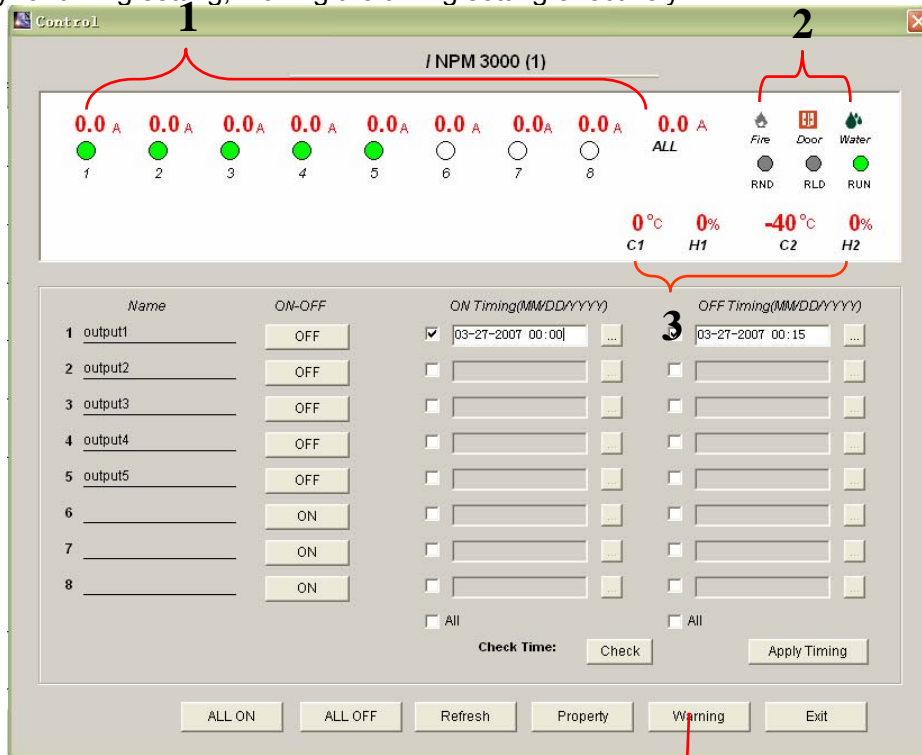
Control

1

2

/ NPM 3000 (1)

0.0 A 0.0 A 0.0 A 0.0 A 0.0 A 0.0 A 0.0 A 0.0 A 0.0 A

1 2 3 4 5 6 7 8 ALL

Fire Door Water

RND RLD RUN

0 °C 0% -40 °C 0%

C1 H1 C2 H2

3

| | Name | ON-OFF | | ON Timing(MM/DD/YYYY) | | OFF Timing(MM/DD/YYYY) |
|---|---|---|---|---|---|---|
| 1 | output1 | OFF | ☑ | 03-27-2007 00:00 | | 03-27-2007 00:15 |
| 2 | output2 | OFF | ☐ | | ☐ | |
| 3 | output3 | OFF | ☐ | | ☐ | |
| 4 | output4 | OFF | ☐ | | ☐ | |
| 5 | output5 | OFF | ☐ | | ☐ | |
| 6 | | ON | ☐ | | ☐ | |
| 7 | | ON | ☐ | | ☐ | |
| 8 | | ON | ☐ | | ☐ | |

☐ All ☐ All

Check Time: Check Apply Timing

ALL ON ALL OFF Refresh Property Warning Exit